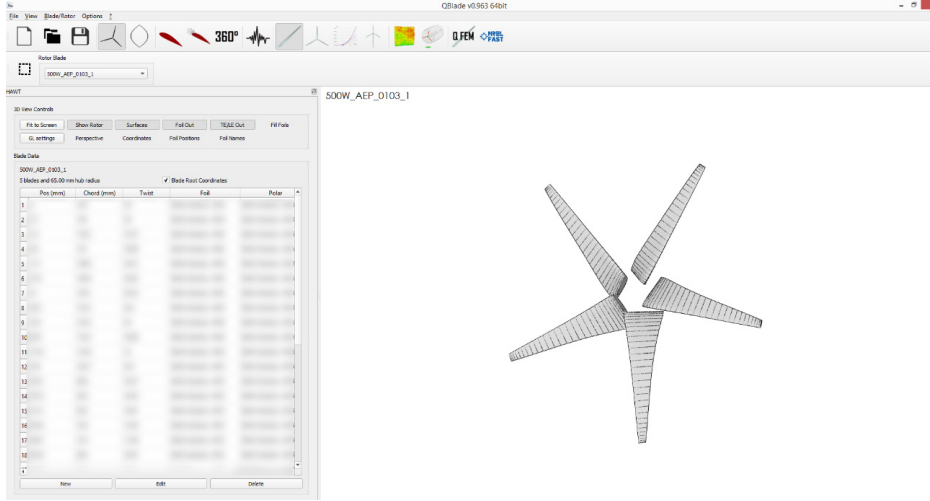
QBlade v0.963 64bit

File View Blade/Rotor Options ?

360°

Q FEM

NREL FAST

Rotor Blade

500W_AEP_0103_1

HAWT

3D View Controls

Fit to Screen | Show Rotor | Surfaces | Foil Out | TE/LE Out | Fill Foils

GL settings | Perspective | Coordinates | Foil Positions | Foil Names

Blade Data

500W_AEP_0103_1

5 blades and 65.00 mm hub radius

Blade Root Coordinates

| | Pos (mm) | Chord (mm) | Twist | Foil | Polar |
|---|---|---|---|---|---|
| 1 | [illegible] | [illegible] | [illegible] | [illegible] | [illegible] |
| 2 | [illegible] | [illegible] | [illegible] | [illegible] | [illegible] |
| 3 | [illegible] | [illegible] | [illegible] | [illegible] | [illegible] |
| 4 | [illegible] | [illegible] | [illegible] | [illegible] | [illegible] |
| 5 | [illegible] | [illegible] | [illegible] | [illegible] | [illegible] |
| 6 | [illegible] | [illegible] | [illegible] | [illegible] | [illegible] |
| 7 | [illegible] | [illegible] | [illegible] | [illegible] | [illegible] |
| 8 | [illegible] | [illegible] | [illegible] | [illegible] | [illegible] |
| 9 | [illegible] | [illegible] | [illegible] | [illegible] | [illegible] |
| 10 | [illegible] | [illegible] | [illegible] | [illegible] | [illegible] |
| 11 | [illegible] | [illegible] | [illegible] | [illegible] | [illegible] |
| 12 | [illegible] | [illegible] | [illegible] | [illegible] | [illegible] |
| 13 | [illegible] | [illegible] | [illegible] | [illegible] | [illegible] |
| 14 | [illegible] | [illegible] | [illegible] | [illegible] | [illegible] |
| 15 | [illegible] | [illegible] | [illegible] | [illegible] | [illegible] |
| 16 | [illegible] | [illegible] | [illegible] | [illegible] | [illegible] |
| 17 | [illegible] | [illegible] | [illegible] | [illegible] | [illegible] |
| 18 | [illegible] | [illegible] | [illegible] | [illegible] | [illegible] |

New | Edit | Delete

500W_AEP_0103_1